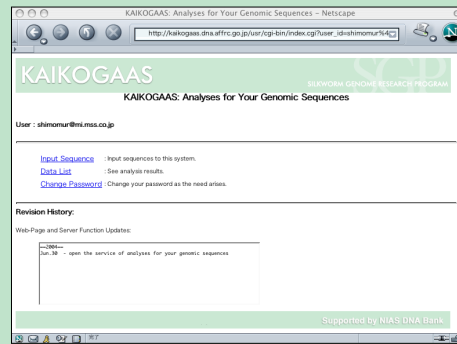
KAIKOGAAS: Analyses for Your Genomic Sequences - Netscape

http://kaikogaas.dna.affrc.go.jp/usr/cgi-bin/index.cgi?user_id=shimomur%4

KAIKOGAAS

SILKWORM GENOME RESEARCH PROGRAM

SCP

KAIKOGAAS: Analyses for Your Genomic Sequences

User : shimomur@mi.mss.co.jp

Input Sequence : Input sequences to this system.

Data List : See analysis results.

Change Password : Change your password as the need arises.

Revision History:

Web-Page and Server Function Updates:

---2004---
Jun.30 - open the service of analyses for your genomic sequences

Supported by NIAS DNA Bank

完了